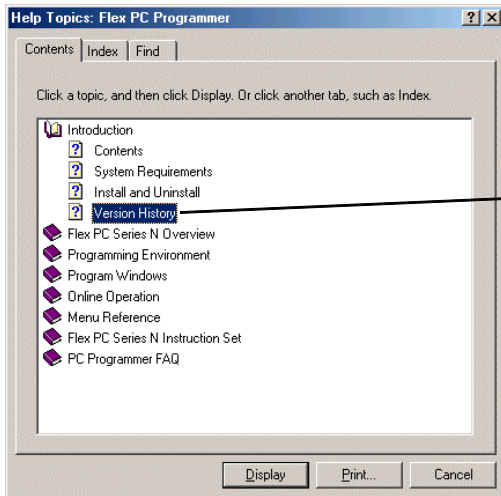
Help Topics: Flex PC Programmer

?

X

Contents

Index

Find

Click a topic, and then click Display. Or click another tab, such as Index.

Introduction

Contents

System Requirements

Install and Uninstall

Version History

Flex PC Series N Overview

Programming Environment

Program Windows

Online Operation

Menu Reference

Flex PC Series N Instruction Set

PC Programmer FAQ

Display

Print...

Cancel